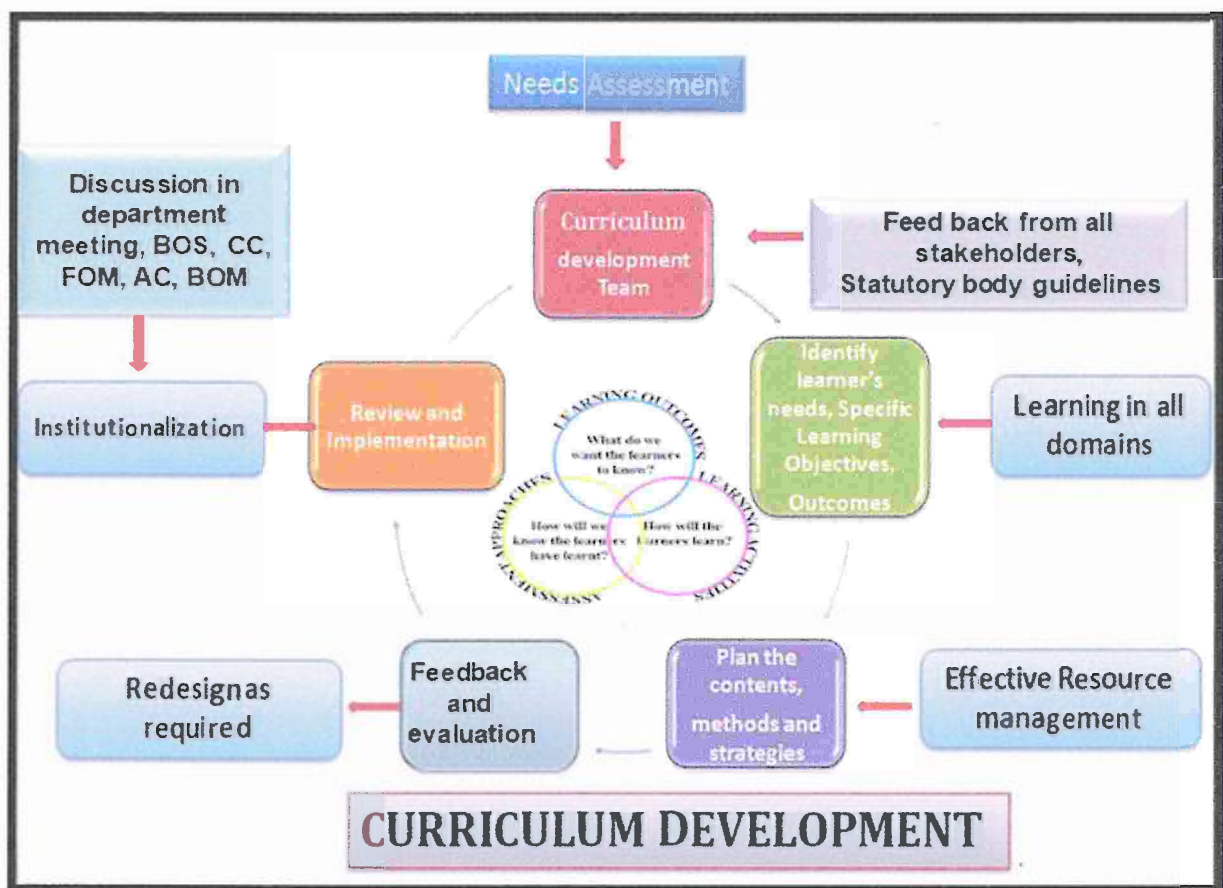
Needs Assessment

Discussion in department meeting, BOS, CC, FOM, AC, BOM

Curriculum development Team

Feed back from all stakeholders, Statutory body guidelines

Institutionalization

Review and Implementation

LEARNING OUTCOMES

What do we want the learners to know?

LEARNING ACTIVITIES

ASSESSMENT APPROACHES

How will we know the learners have learnt?

How will the learners learn?

Identify learner's needs, Specific Learning Objectives, Outcomes

Learning in all domains

Redesignas required

Feedback and evaluation

Plan the contents, methods and strategies

Effective Resource management

CURRICULUM DEVELOPMENT